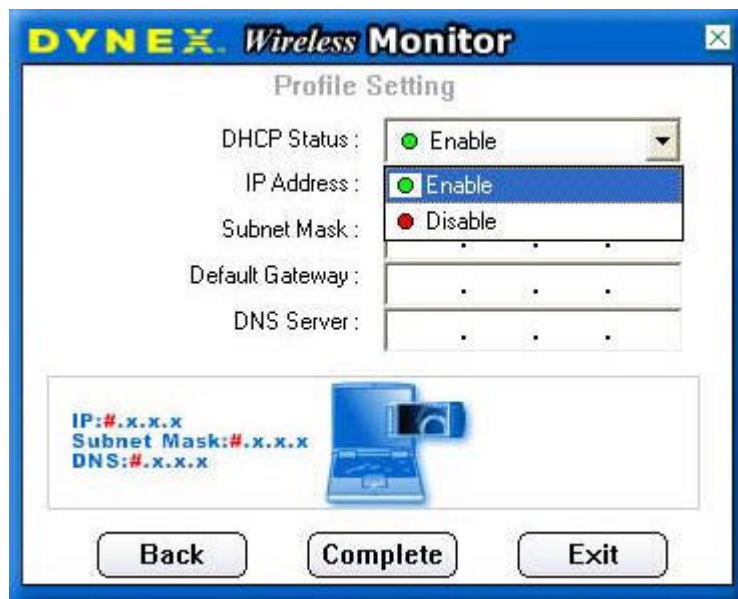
DYNEX. Wireless Monitor

Profile Setting

DHCP Status : Enable

IP Address : Enable

Subnet Mask : Disable

Default Gateway : . . .

DNS Server : . . .

IP:#.x.x.x
Subnet Mask:#.x.x.x
DNS:#.x.x.x

Back Complete Exit